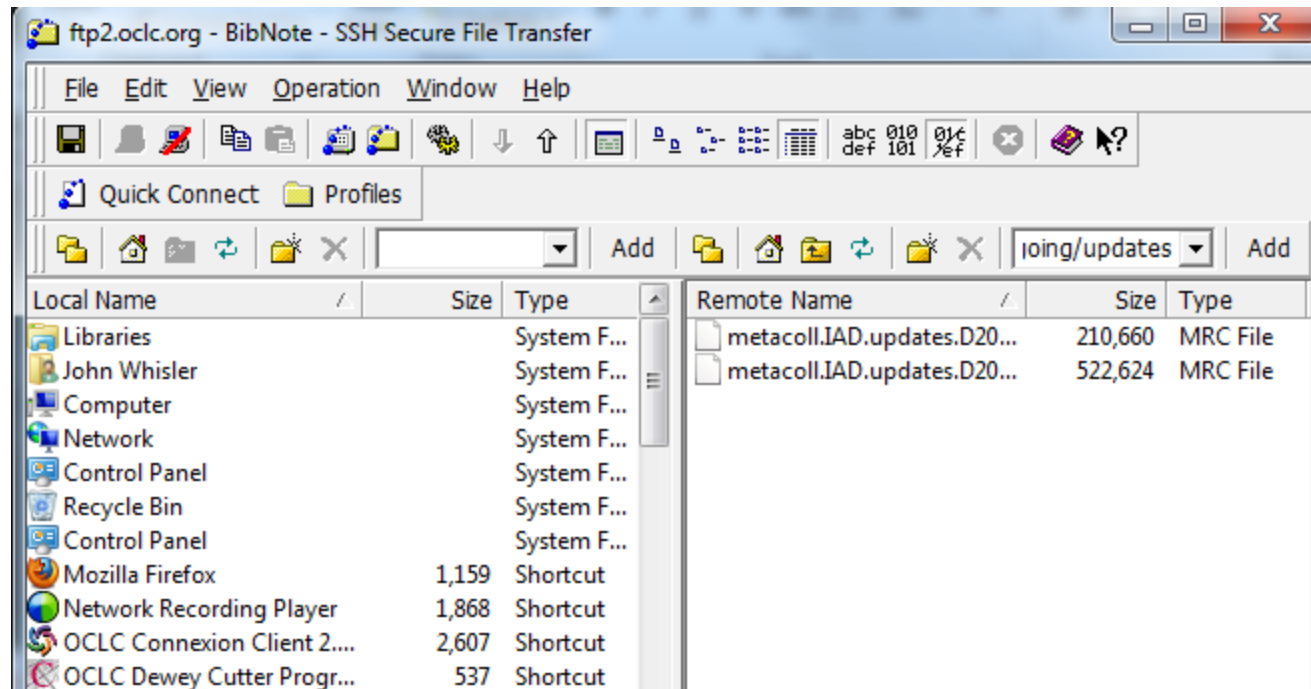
ftp2.oclc.org - BibNote - SSH Secure File Transfer

File Edit View Operation Window Help

abc def 010 101

Quick Connect Profiles

Add

ıoing/updates

Add

| Local Name | Size | Type |
|---|---|---|
| Libraries | | System F... |
| John Whisler | | System F... |
| Computer | | System F... |
| Network | | System F... |
| Control Panel | | System F... |
| Recycle Bin | | System F... |
| Control Panel | | System F... |
| Mozilla Firefox | 1,159 | Shortcut |
| Network Recording Player | 1,868 | Shortcut |
| OCLC Connexion Client 2.... | 2,607 | Shortcut |
| OCLC Dewey Cutter Progr... | 537 | Shortcut |

| Remote Name | Size | Type |
|---|---|---|
| metacoll.IAD.updates.D20... | 210,660 | MRC File |
| metacoll.IAD.updates.D20... | 522,624 | MRC File |